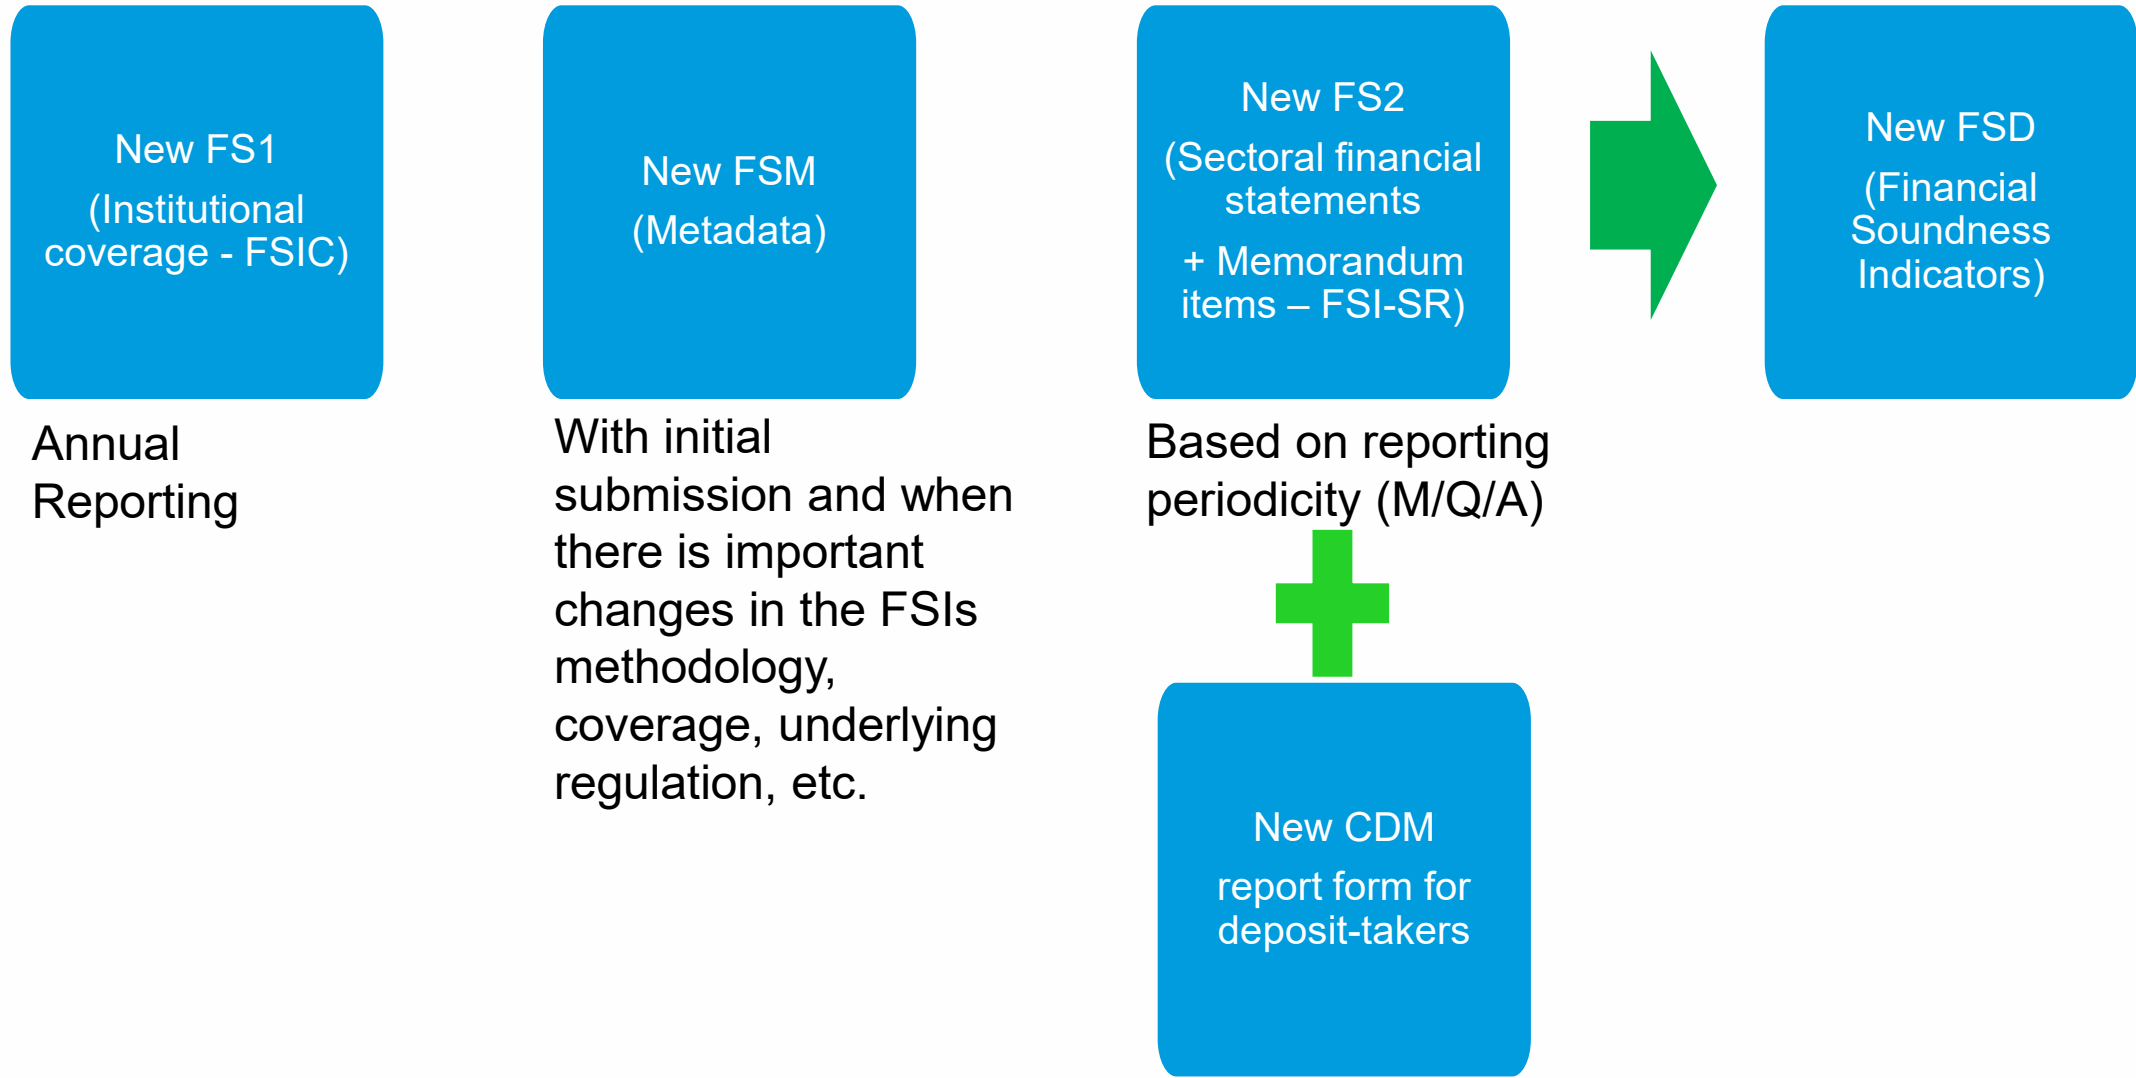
New FS1
(Institutional coverage - FSIC)

Annual Reporting

New FSM
(Metadata)

With initial submission and when there is important changes in the FSIs methodology, coverage, underlying regulation, etc.

New FS2
(Sectoral financial statements
+ Memorandum items – FSI-SR)

Based on reporting periodicity (M/Q/A)

New CDM
report form for deposit-takers

New FSD
(Financial Soundness Indicators)